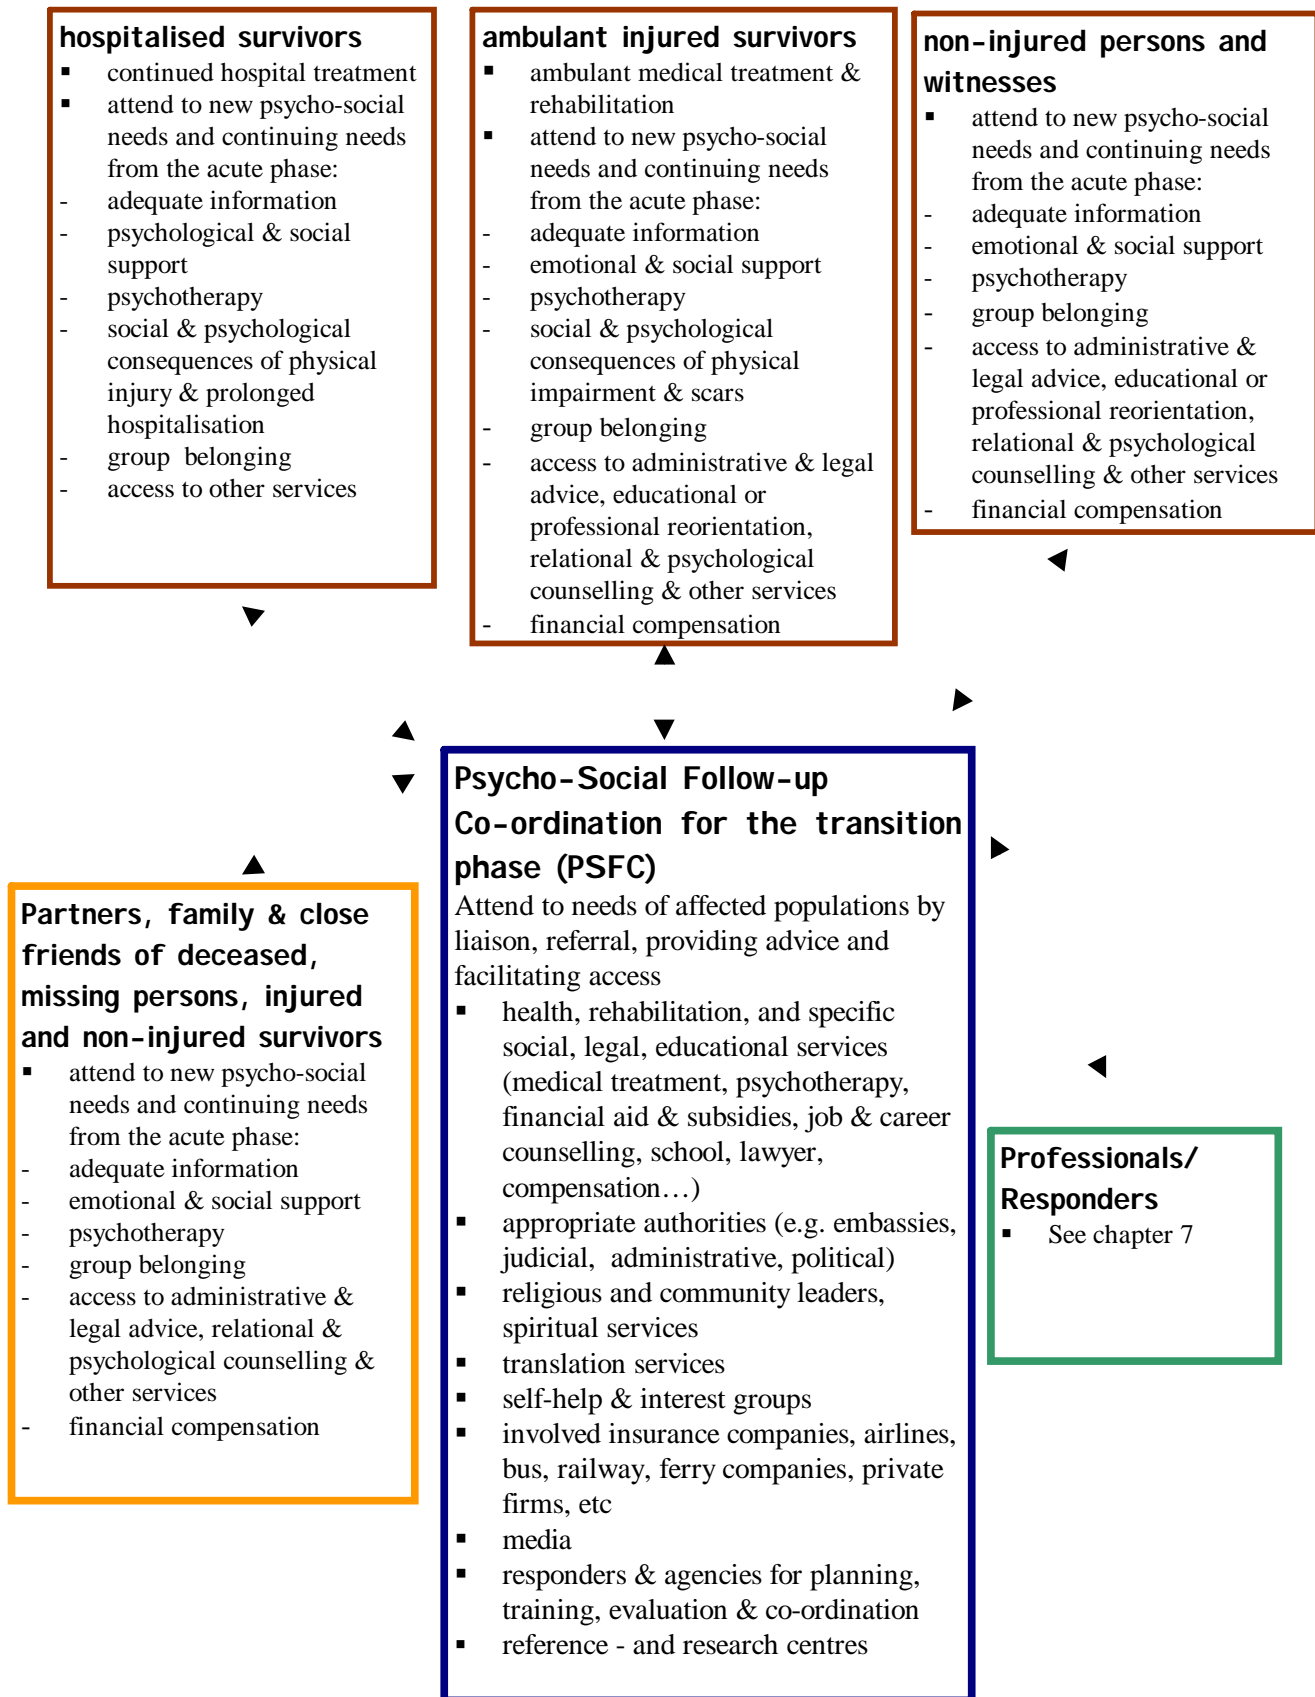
hospitalised survivors
- continued hospital treatment
- attend to new psycho-social needs and continuing needs from the acute phase:
- adequate information
- psychological & social support
- psychotherapy
- social & psychological consequences of physical injury & prolonged hospitalisation
- group belonging
- access to other services

ambulant injured survivors
- ambulant medical treatment & rehabilitation
- attend to new psycho-social needs and continuing needs from the acute phase:
- adequate information
- emotional & social support
- psychotherapy
- social & psychological consequences of physical impairment & scars
- group belonging
- access to administrative & legal advice, educational or professional reorientation, relational & psychological counselling & other services
- financial compensation

non-injured persons and witnesses
- attend to new psycho-social needs and continuing needs from the acute phase:
- adequate information
- emotional & social support
- psychotherapy
- group belonging
- access to administrative & legal advice, educational or professional reorientation, relational & psychological counselling & other services
- financial compensation

Psycho-Social Follow-up Co-ordination for the transition phase (PSFC)
Attend to needs of affected populations by liaison, referral, providing advice and facilitating access
- health, rehabilitation, and specific social, legal, educational services (medical treatment, psychotherapy, financial aid & subsidies, job & career counselling, school, lawyer, compensation…)
- appropriate authorities (e.g. embassies, judicial, administrative, political)
- religious and community leaders, spiritual services
- translation services
- self-help & interest groups
- involved insurance companies, airlines, bus, railway, ferry companies, private firms, etc
- media
- responders & agencies for planning, training, evaluation & co-ordination
- reference - and research centres

Partners, family & close friends of deceased, missing persons, injured and non-injured survivors
- attend to new psycho-social needs and continuing needs from the acute phase:
- adequate information
- emotional & social support
- psychotherapy
- group belonging
- access to administrative & legal advice, relational & psychological counselling & other services
- financial compensation

Professionals/ Responders
- See chapter 7